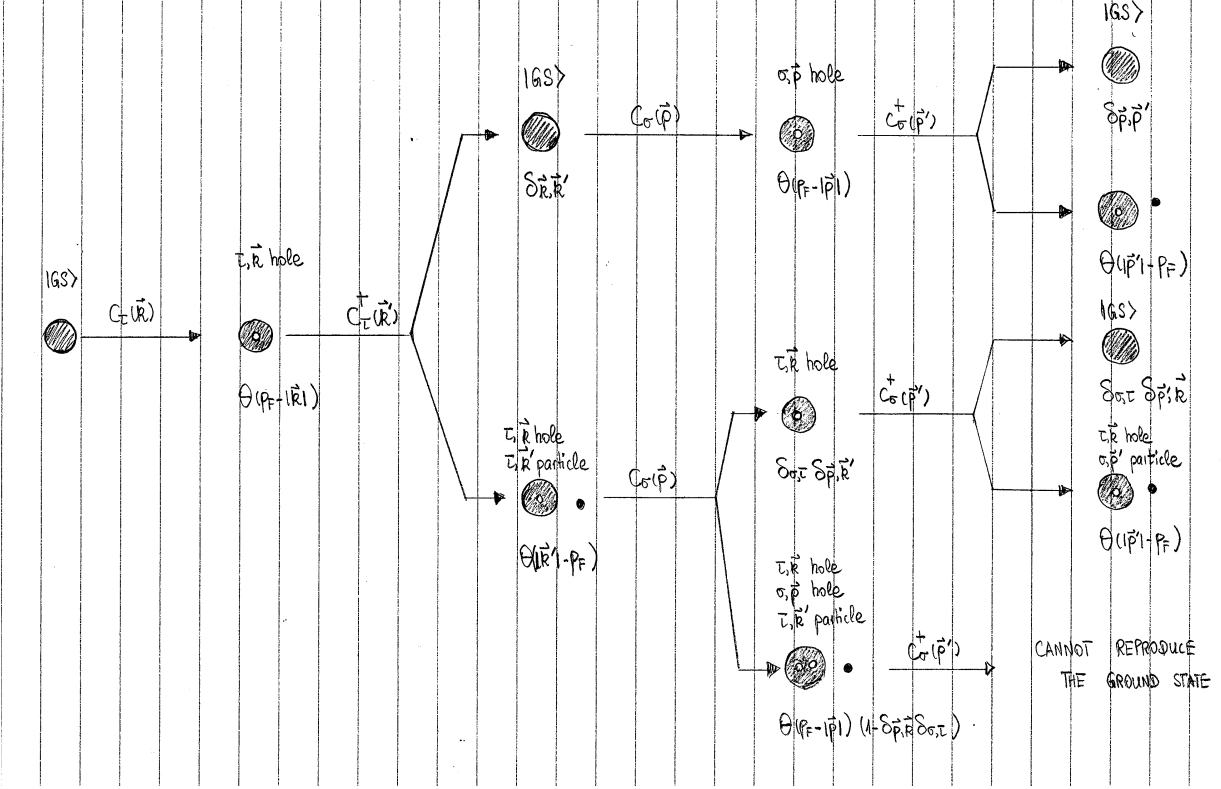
$|GS\rangle$

$C_\tau(\vec{k})$

$\tau, \vec{k}$ hole

$\Theta(p_F - |\vec{k}|)$

$C^+_\tau(\vec{k}')$

$|GS\rangle$

$\delta_{\vec{k},\vec{k}'}$

$C_\sigma(\vec{p})$

$\sigma, \vec{p}$ hole

$\Theta(p_F - |\vec{p}|)$

$C^+_\sigma(\vec{p}')$

$|GS\rangle$

$\delta_{\vec{p},\vec{p}'}$

$\Theta(|\vec{p}'| - p_F)$

$\tau, \vec{k}$ hole
$\tau, \vec{k}'$ particle

$\Theta(|\vec{k}'| - p_F)$

$C_\sigma(\vec{p})$

$\tau, \vec{k}$ hole

$\delta_{\sigma,\tau}\, \delta_{\vec{p},\vec{k}'}$

$C^+_\sigma(\vec{p}')$

$|GS\rangle$

$\delta_{\sigma,\tau}\, \delta_{\vec{p}',\vec{k}}$

$\tau, \vec{k}$ hole
$\sigma, \vec{p}'$ particle

$\Theta(|\vec{p}'| - p_F)$

$\tau, \vec{k}$ hole
$\sigma, \vec{p}$ hole
$\tau, \vec{k}'$ particle

$\Theta(p_F - |\vec{p}|)\,(1 - \delta_{\vec{p},\vec{k}'}\delta_{\sigma,\tau})$

$C^+_\sigma(\vec{p}')$

CANNOT REPRODUCE THE GROUND STATE